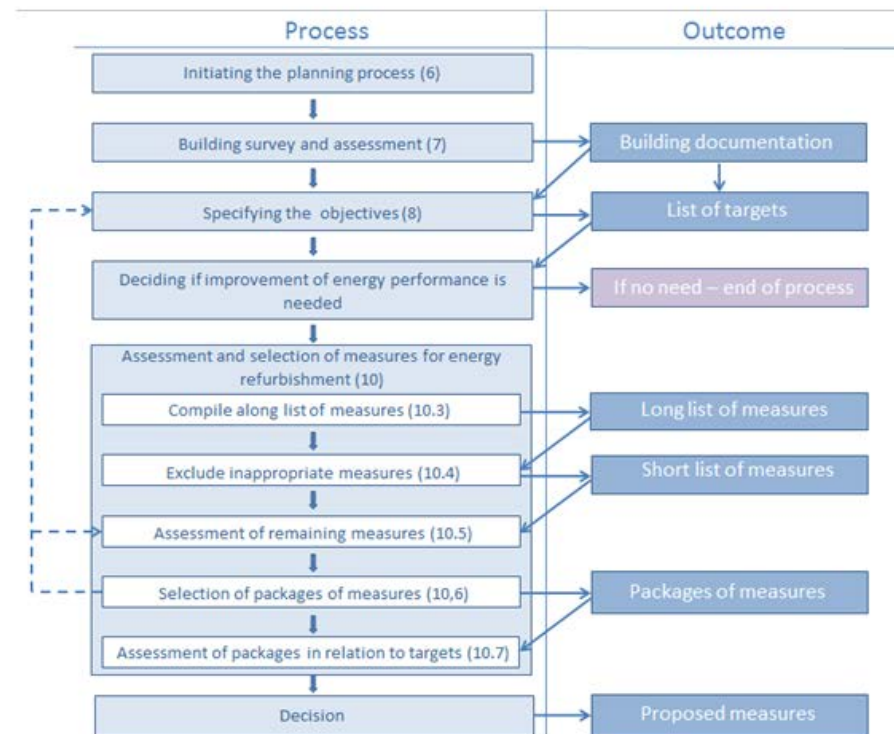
Process

Outcome

Initiating the planning process (6)

Building survey and assessment (7)

Building documentation

Specifying the objectives (8)

List of targets

Deciding if improvement of energy performance is needed

If no need – end of process

Assessment and selection of measures for energy refurbishment (10)

Compile along list of measures (10.3)

Long list of measures

Exclude inappropriate measures (10.4)

Short list of measures

Assessment of remaining measures (10.5)

Selection of packages of measures (10,6)

Packages of measures

Assessment of packages in relation to targets (10.7)

Decision

Proposed measures